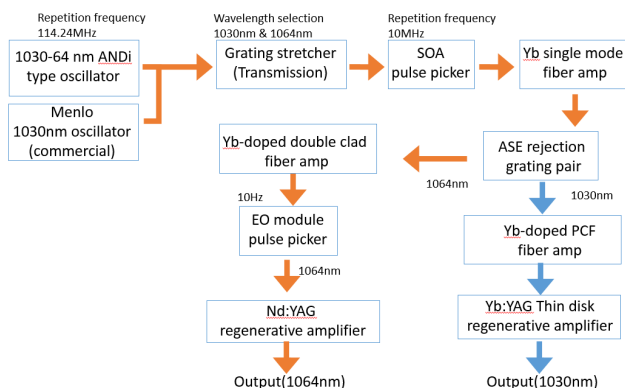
Repetition frequency
114.24MHz

1030-64 nm ANDi type oscillator

Menlo
1030nm oscillator
(commercial)

Wavelength selection
1030nm & 1064nm

Grating stretcher
(Transmission)

Repetition frequency
10MHz

SOA
pulse picker

Yb single mode fiber amp

ASE rejection grating pair

1064nm

1030nm

Yb-doped double clad fiber amp

10Hz

EO module pulse picker

1064nm

Nd:YAG
regenerative amplifier

Output(1064nm)

Yb-doped PCF fiber amp

Yb:YAG Thin disk regenerative amplifier

Output(1030nm)